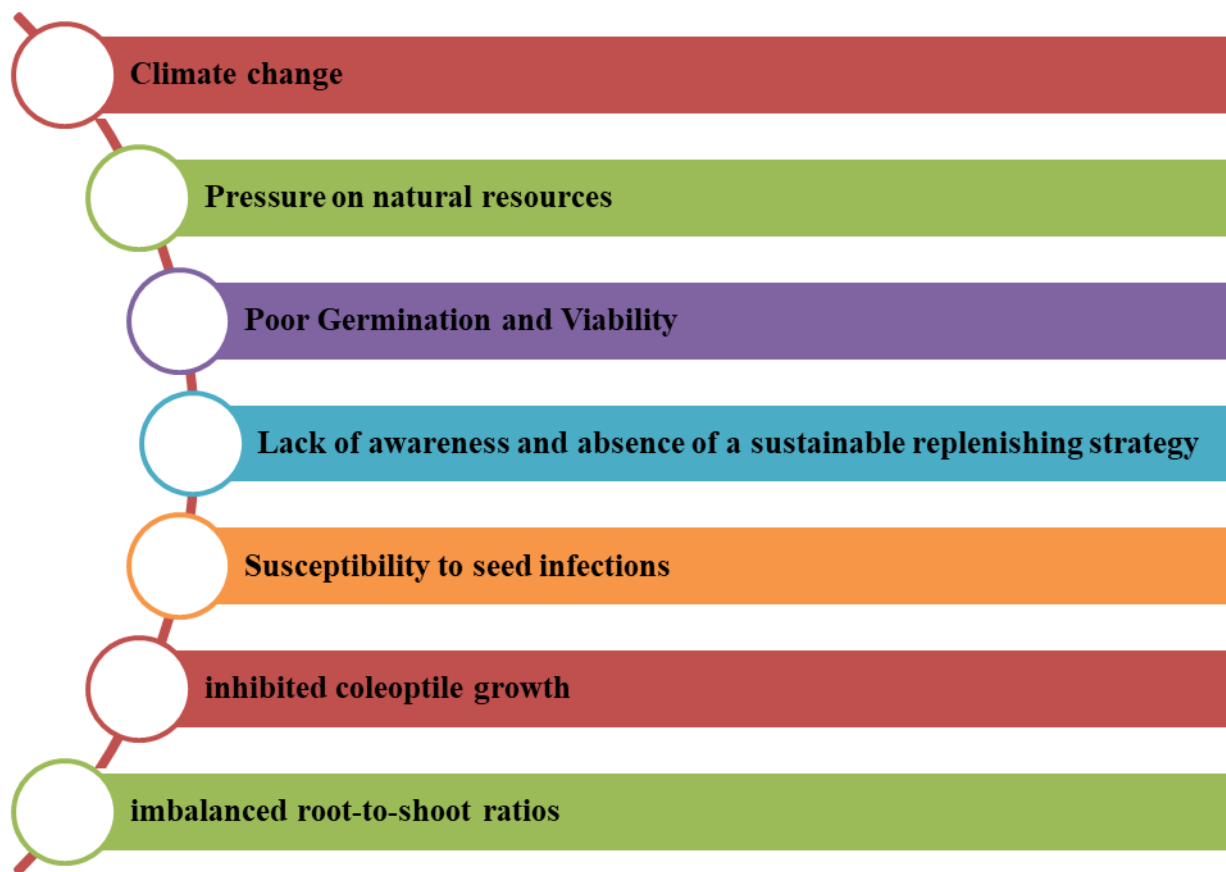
Climate change

Pressure on natural resources

Poor Germination and Viability

Lack of awareness and absence of a sustainable replenishing strategy

Susceptibility to seed infections

inhibited coleoptile growth

imbalanced root-to-shoot ratios